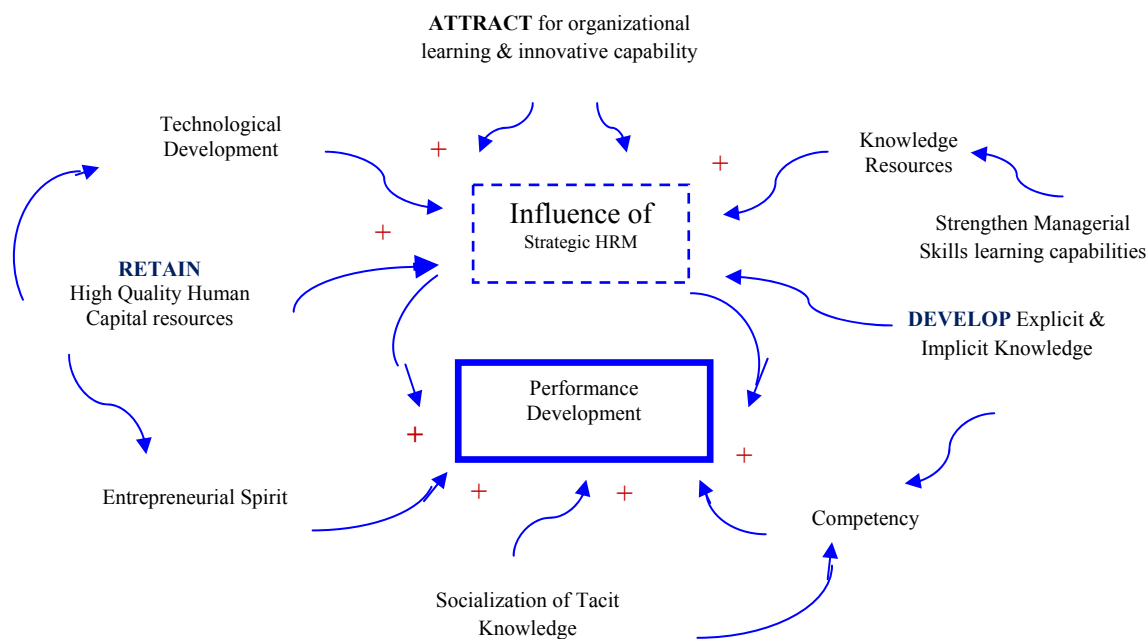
ATTRACT for organizational learning & innovative capability

Technological Development

Knowledge Resources

+

+

Influence of
Strategic HRM

+

Strengthen Managerial Skills learning capabilities

RETAIN
High Quality Human Capital resources

DEVELOP Explicit & Implicit Knowledge

Performance Development

+

+

Entrepreneurial Spirit

+

+

Competency

Socialization of Tacit Knowledge